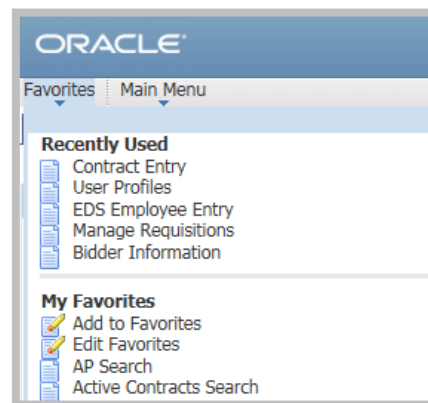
ORACLE

Favorites Main Menu

Recently Used
Contract Entry
User Profiles
EDS Employee Entry
Manage Requisitions
Bidder Information

My Favorites
Add to Favorites
Edit Favorites
AP Search
Active Contracts Search